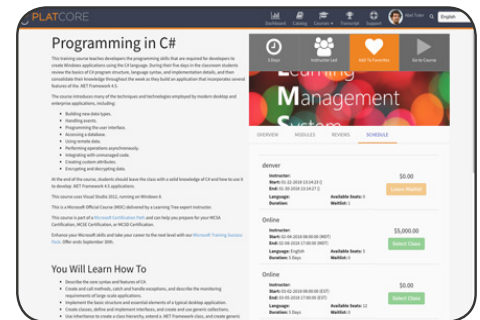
PLATCORE

Dashboard Catalog Courses Transcript Support

English

Programming in C#

This training course teaches developers the programming skills that are required for developers to create Windows applications using the C# language. During their five days in the classroom students review the basics of C# program structure, language syntax, and implementation details, and then consolidate their knowledge throughout the week as they build an application that incorporates several features of the .NET Framework 4.5.

The course introduces many of the techniques and technologies employed by modern desktop and enterprise applications, including:

Building new data types.
Handling events.
Programming the user interface.
Accessing a database.
Using remote data.
Performing operations asynchronously.
Integrating with unmanaged code.
Creating custom attributes.
Encrypting and decrypting data.

At the end of the course, students should leave the class with a solid knowledge of C# and how to use it to develop .NET Framework 4.5 applications.

This course uses Visual Studio 2012, running on Windows 8.

This is a Microsoft Official Course (MOC) delivered by a Learning Tree expert instructor.

This course is part of a Microsoft Certification Path and can help you prepare for your MCSA Certification, MCSE Certification, or MCSD Certification.

Enhance your Microsoft skills and take your career to the next level with our Microsoft Training Success Pack. Offer ends September 30th.

You Will Learn How To

Describe the core syntax and features of C#.
Create and call methods, catch and handle exceptions, and describe the monitoring requirements of large-scale applications.
Implement the basic structure and essential elements of a typical desktop application.
Create classes, define and implement interfaces, and create and use generic collections.
Use inheritance to create a class hierarchy, extend a .NET Framework class, and create generic

5 Days
Instructor-Led
Add To Favorites
Go to Course

Learning Management System

OVERVIEW MODULES REVIEWS SCHEDULE

denver
Instructor:
Start: 01-21-2016 13:24 (CT)
End: 01-30-2016 13:24 (CT)
Language:
Duration:
Available Seats: 8
Waitlist: 0
$0.00
Leave Waitlist

Online
Instructor:
Start: 02-04-2016 08:00:00 (MDT)
End: 02-08-2016 17:00:00 (MDT)
Language: English
Duration: 5 Days
Available Seats: 4
Waitlist: 0
$5,000.00
Select Class

Online
Instructor:
Start: 03-02-2016 09:00:00 (EST)
End: 03-05-2016 17:00:00 (EST)
Language:
Duration:
Available Seats: 12
Waitlist: 0
$0.00
Select Class